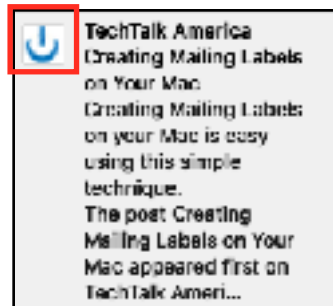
TechTalk America
Creating Mailing Labels on Your Mac
Creating Mailing Labels on your Mac is easy using this simple technique.
The post Creating Mailing Labels on Your Mac appeared first on TechTalk Ameri...